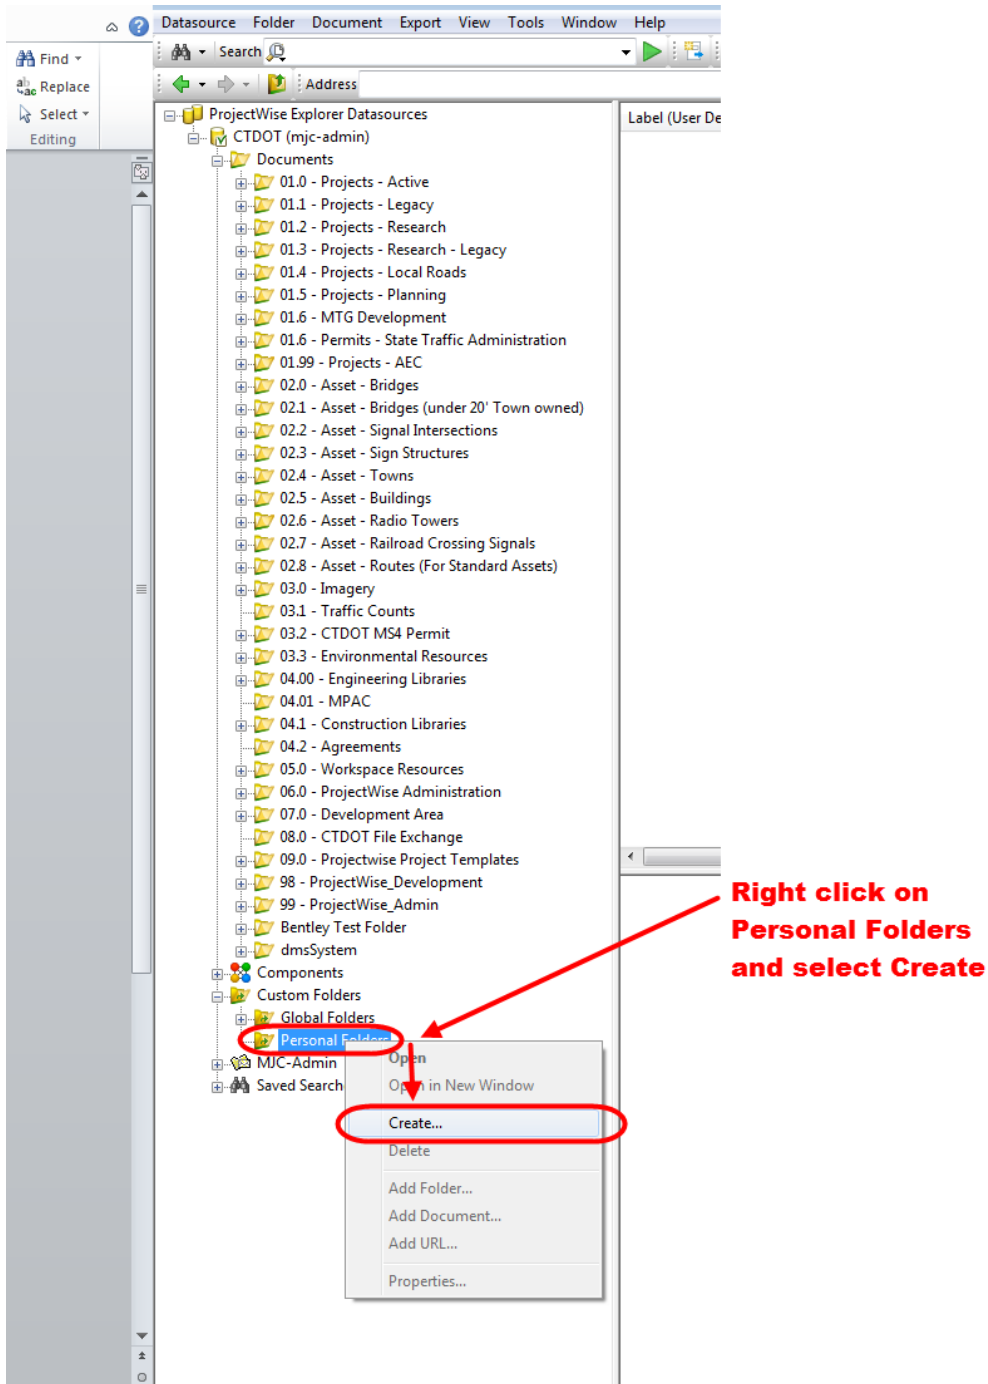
Find
Replace
Select
Editing

Datasource Folder Document Export View Tools Window Help
Search
Address

ProjectWise Explorer Datasources
CTDOT (mjc-admin)
Documents
01.0 - Projects - Active
01.1 - Projects - Legacy
01.2 - Projects - Research
01.3 - Projects - Research - Legacy
01.4 - Projects - Local Roads
01.5 - Projects - Planning
01.6 - MTG Development
01.6 - Permits - State Traffic Administration
01.99 - Projects - AEC
02.0 - Asset - Bridges
02.1 - Asset - Bridges (under 20' Town owned)
02.2 - Asset - Signal Intersections
02.3 - Asset - Sign Structures
02.4 - Asset - Towns
02.5 - Asset - Buildings
02.6 - Asset - Radio Towers
02.7 - Asset - Railroad Crossing Signals
02.8 - Asset - Routes (For Standard Assets)
03.0 - Imagery
03.1 - Traffic Counts
03.2 - CTDOT MS4 Permit
03.3 - Environmental Resources
04.00 - Engineering Libraries
04.01 - MPAC
04.1 - Construction Libraries
04.2 - Agreements
05.0 - Workspace Resources
06.0 - ProjectWise Administration
07.0 - Development Area
08.0 - CTDOT File Exchange
09.0 - Projectwise Project Templates
98 - ProjectWise_Development
99 - ProjectWise_Admin
Bentley Test Folder
dmsSystem
Components
Custom Folders
Global Folders
Personal Folders
MJC-Admin
Saved Search

Label (User De

Open
Open in New Window
Create...
Delete
Add Folder...
Add Document...
Add URL...
Properties...

Right click on Personal Folders and select Create